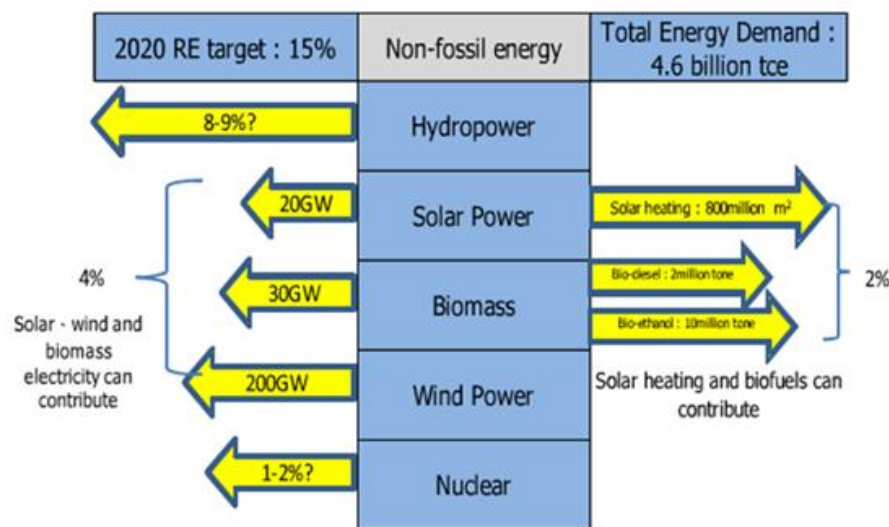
2020 RE target : 15%

Non-fossil energy

Total Energy Demand : 4.6 billion tce

8-9%?

Hydropower

20GW

Solar Power

Solar heating : 800million $m^2$

4%

30GW

Biomass

Bio-diesel : 2million tone

2%

Bio-ethanol : 10million tone

Solar - wind and biomass electricity can contribute

200GW

Wind Power

Solar heating and biofuels can contribute

1-2%?

Nuclear